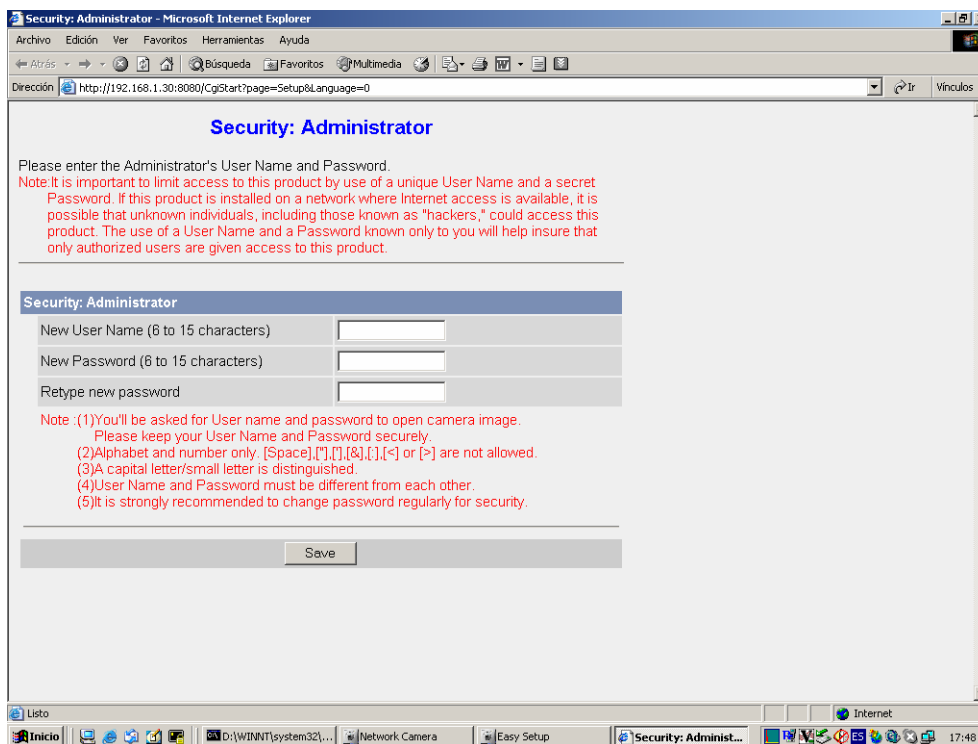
Security: Administrator - Microsoft Internet Explorer

Archivo Edición Ver Favoritos Herramientas Ayuda

Atrás Búsqueda Favoritos Multimedia

Dirección http://192.168.1.30:8080/CgiStart?page=Setup&Language=0 Ir Vínculos

Security: Administrator

Please enter the Administrator's User Name and Password.
Note:It is important to limit access to this product by use of a unique User Name and a secret Password. If this product is installed on a network where Internet access is available, it is possible that unknown individuals, including those known as "hackers," could access this product. The use of a User Name and a Password known only to you will help insure that only authorized users are given access to this product.

Security: Administrator

New User Name (6 to 15 characters)

New Password (6 to 15 characters)

Retype new password

Note :(1)You'll be asked for User name and password to open camera image. Please keep your User Name and Password securely.
(2)Alphabet and number only. [Space],["],['],[&],[:],[<] or [>] are not allowed.
(3)A capital letter/small letter is distinguished.
(4)User Name and Password must be different from each other.
(5)It is strongly recommended to change password regularly for security.

Save

Listo Internet

Inicio D:\WINNT\system32\... Network Camera Easy Setup Security: Administ... ES 17:48